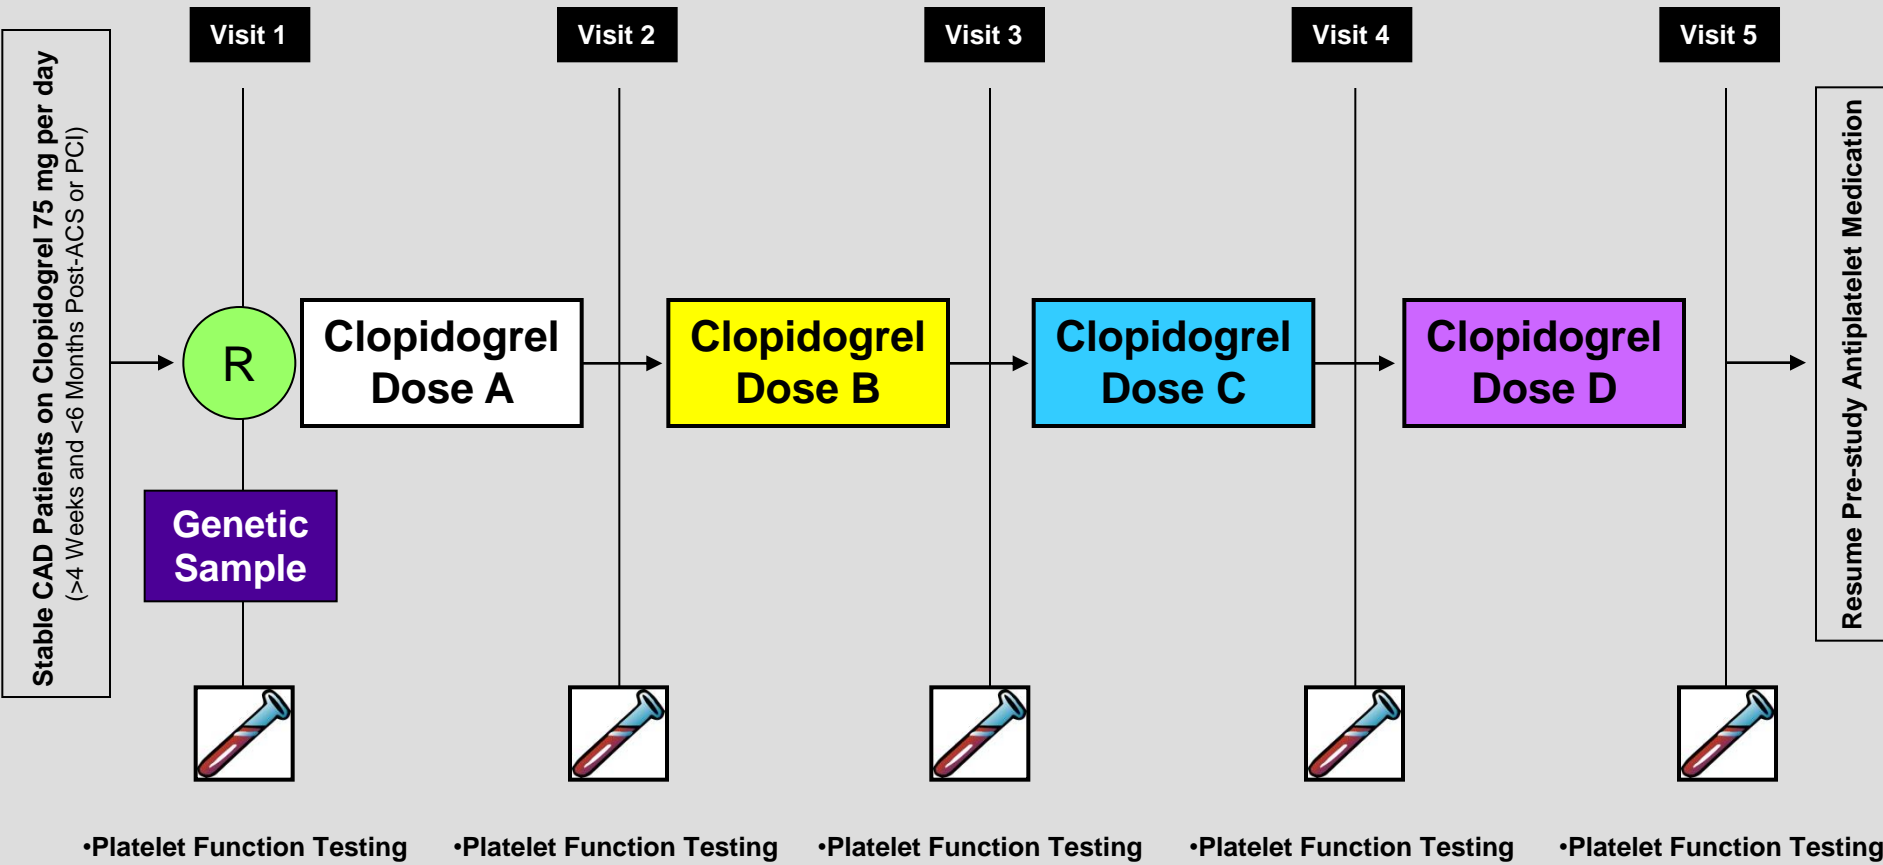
Stable CAD Patients on Clopidogrel 75 mg per day
(>4 Weeks and <6 Months Post-ACS or PCI)

Visit 1

Visit 2

Visit 3

Visit 4

Visit 5

R

Clopidogrel Dose A

Clopidogrel Dose B

Clopidogrel Dose C

Clopidogrel Dose D

Genetic Sample

Resume Pre-study Antiplatelet Medication

•Platelet Function Testing

•Platelet Function Testing

•Platelet Function Testing

•Platelet Function Testing

•Platelet Function Testing